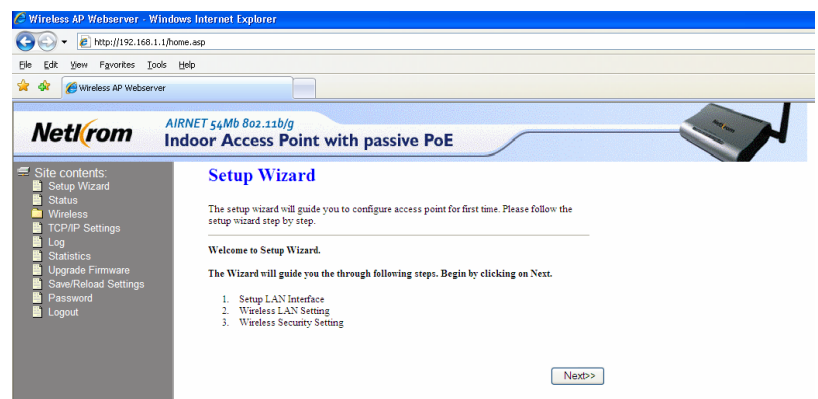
Wireless AP Webserver - Windows Internet Explorer

http://192.168.1.1/home.asp

File Edit View Favorites Tools Help

Wireless AP Webserver

Netkrom

AIRNET 54Mb 802.11b/g

Indoor Access Point with passive PoE

Site contents:
Setup Wizard
Status
Wireless
TCP/IP Settings
Log
Statistics
Upgrade Firmware
Save/Reload Settings
Password
Logout

Setup Wizard

The setup wizard will guide you to configure access point for first time. Please follow the setup wizard step by step.

Welcome to Setup Wizard.

The Wizard will guide you the through following steps. Begin by clicking on Next.

1. Setup LAN Interface
2. Wireless LAN Setting
3. Wireless Security Setting

Next>>